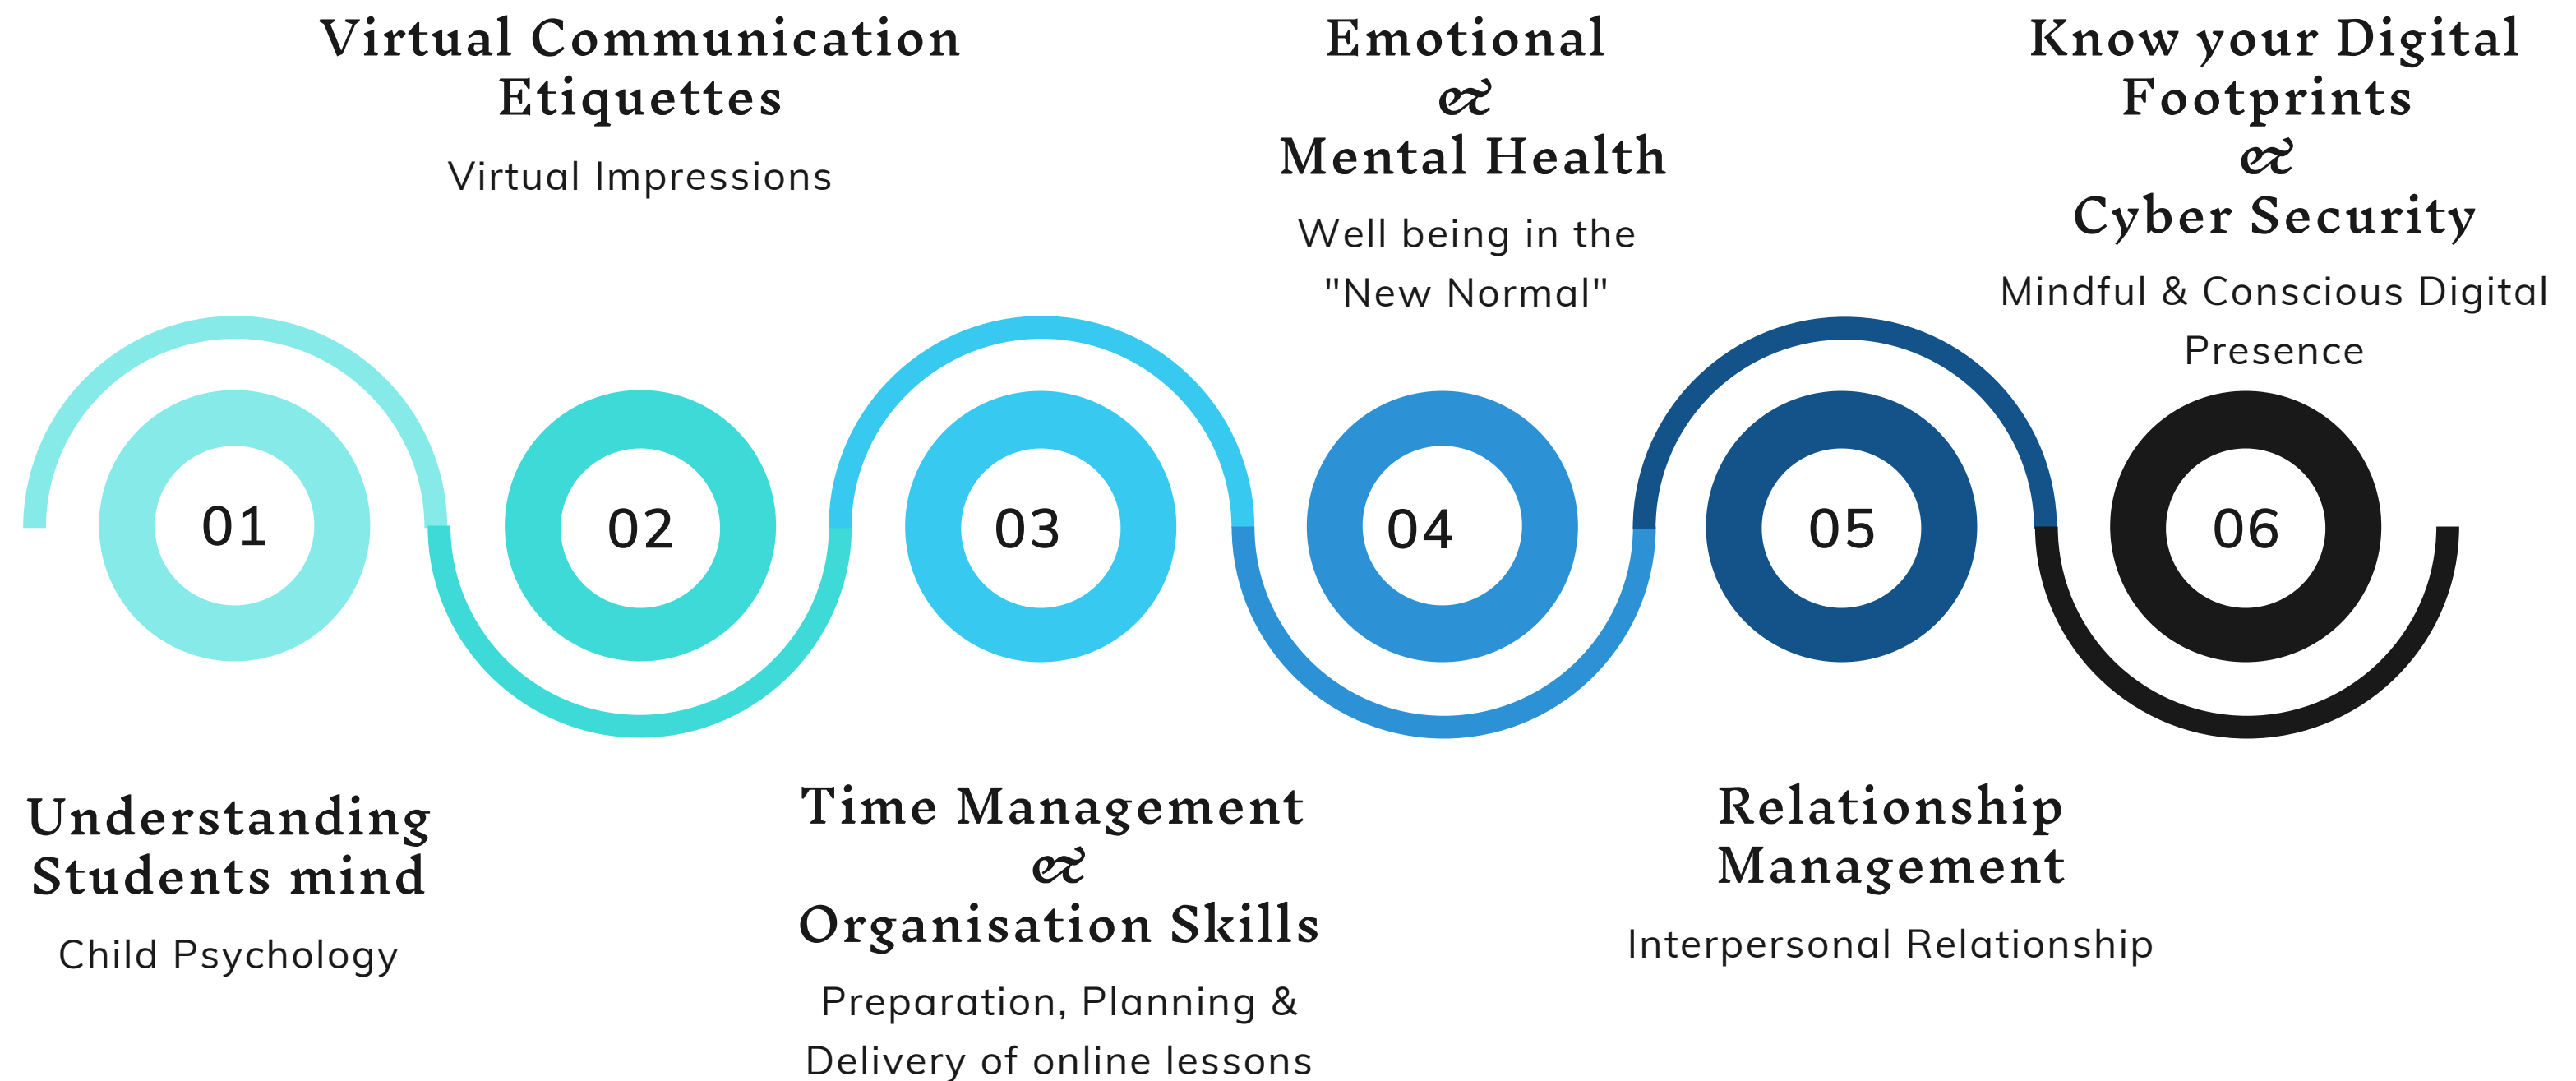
Virtual Communication Etiquettes

Virtual Impressions

Emotional & Mental Health

Well being in the "New Normal"

Know your Digital Footprints & Cyber Security

Mindful & Conscious Digital Presence

01

02

03

04

05

06

Understanding Students mind

Child Psychology

Time Management & Organisation Skills

Preparation, Planning & Delivery of online lessons

Relationship Management

Interpersonal Relationship